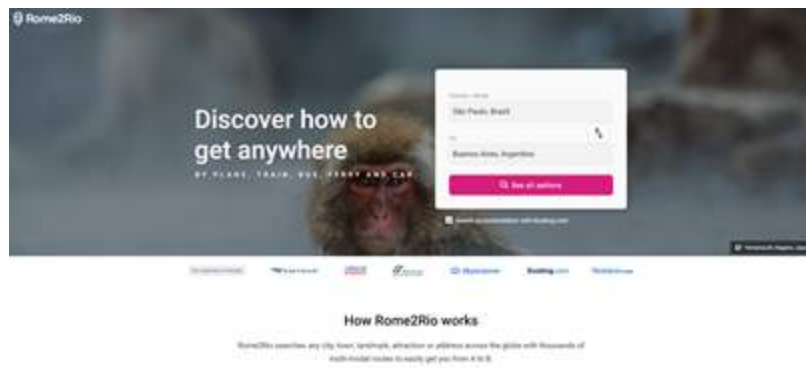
Rome2Rio

Discover how to get anywhere

BY PLANE, TRAIN, BUS, FERRY AND CAR

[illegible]
São Paulo, Brazil

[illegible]
Buenos Aires, Argentina

See all options

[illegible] Booking.com

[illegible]

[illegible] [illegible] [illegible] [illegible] Skyscanner Booking.com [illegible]

How Rome2Rio works

Rome2Rio searches any city, town, landmark, attraction or address across the globe with thousands of multi-modal routes to easily get you from A to B.